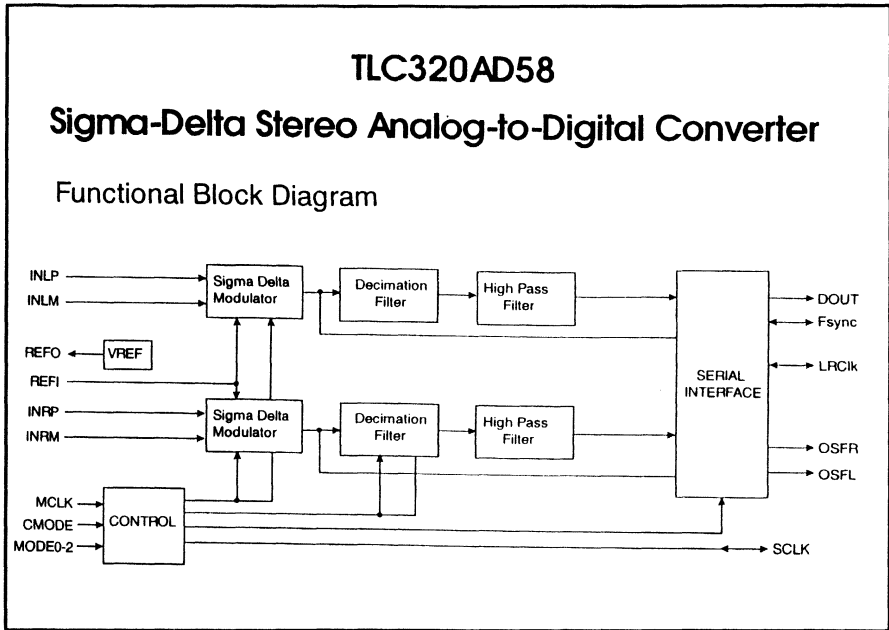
TLC320AD58

Sigma-Delta Stereo Analog-to-Digital Converter

Functional Block Diagram

INLP
INLM
Sigma Delta Modulator
Decimation Filter
High Pass Filter
DOUT
Fsync
REFO
VREF
REFI
SERIAL INTERFACE
LRClk
INRP
INRM
Sigma Delta Modulator
Decimation Filter
High Pass Filter
OSFR
OSFL
MCLK
CMODE
MODE0-2
CONTROL
SCLK